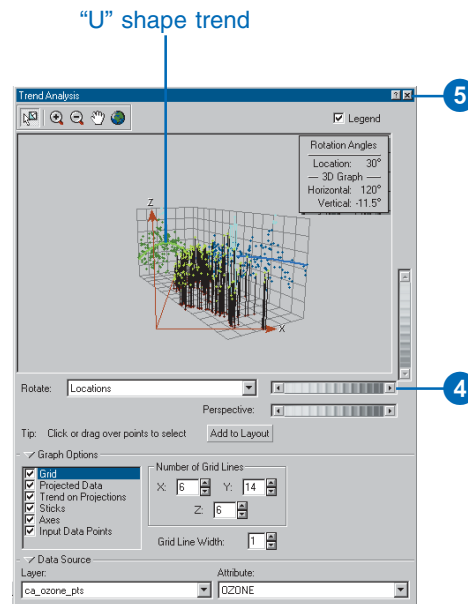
"U" shape trend

Trend Analysis

Legend

Rotation Angles
Location: 30°
— 3D Graph —
Horizontal: 120°
Vertical: -11.5°

Z
X

5

4

Rotate: Locations

Perspective:

Tip: Click or drag over points to select

Add to Layout

Graph Options

Grid
Projected Data
Trend on Projections
Sticks
Axes
Input Data Points

Number of Grid Lines
X: 6
Y: 14
Z: 6

Grid Line Width: 1

Data Source

Layer:
ca_ozone_pts

Attribute:
OZONE